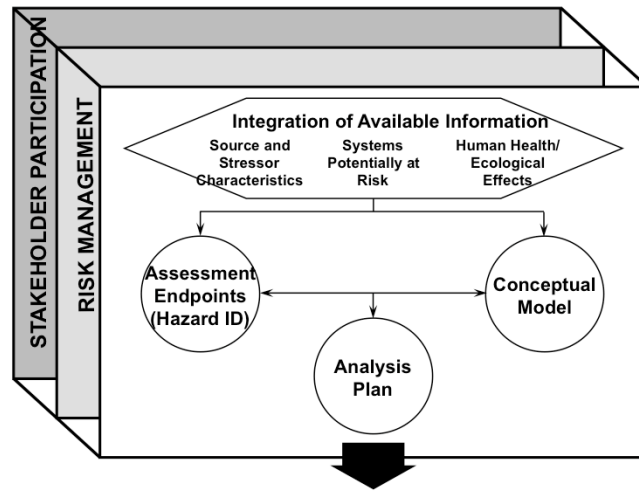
STAKEHOLDER PARTICIPATION

RISK MANAGEMENT

Integration of Available Information

Source and Stressor Characteristics

Systems Potentially at Risk

Human Health/ Ecological Effects

Assessment Endpoints (Hazard ID)

Conceptual Model

Analysis Plan